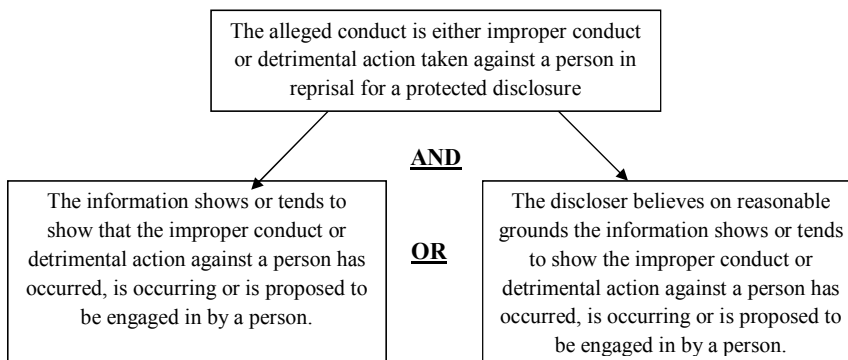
The alleged conduct is either improper conduct or detrimental action taken against a person in reprisal for a protected disclosure

**AND**

The information shows or tends to show that the improper conduct or detrimental action against a person has occurred, is occurring or is proposed to be engaged in by a person.

**OR**

The discloser believes on reasonable grounds the information shows or tends to show the improper conduct or detrimental action against a person has occurred, is occurring or is proposed to be engaged in by a person.